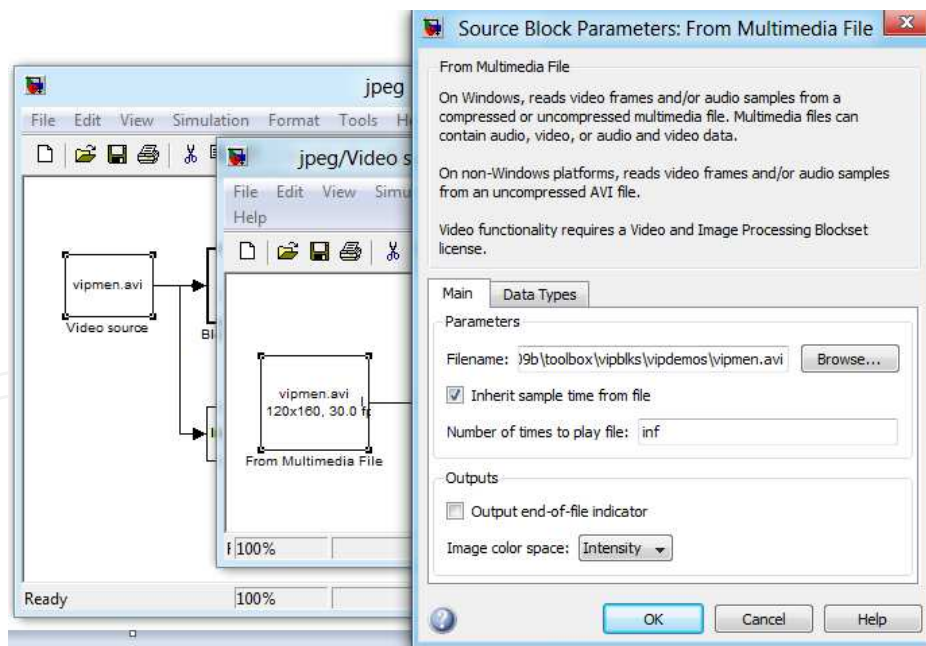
jpeg

File Edit View Simulation Format Tools H

vipmen.avi

Video source

Bl

Ready

100%

jpeg/Video s

File Edit View Simu

Help

vipmen.avi
120x160, 30.0 f

From Multimedia File

100%

Source Block Parameters: From Multimedia File

From Multimedia File

On Windows, reads video frames and/or audio samples from a compressed or uncompressed multimedia file. Multimedia files can contain audio, video, or audio and video data.

On non-Windows platforms, reads video frames and/or audio samples from an uncompressed AVI file.

Video functionality requires a Video and Image Processing Blockset license.

Main | Data Types

Parameters

Filename: )9b\toolbox\vipblks\vipdemos\vipmen.avi | Browse...

Inherit sample time from file

Number of times to play file: inf

Outputs

Output end-of-file indicator

Image color space: Intensity

OK | Cancel | Help